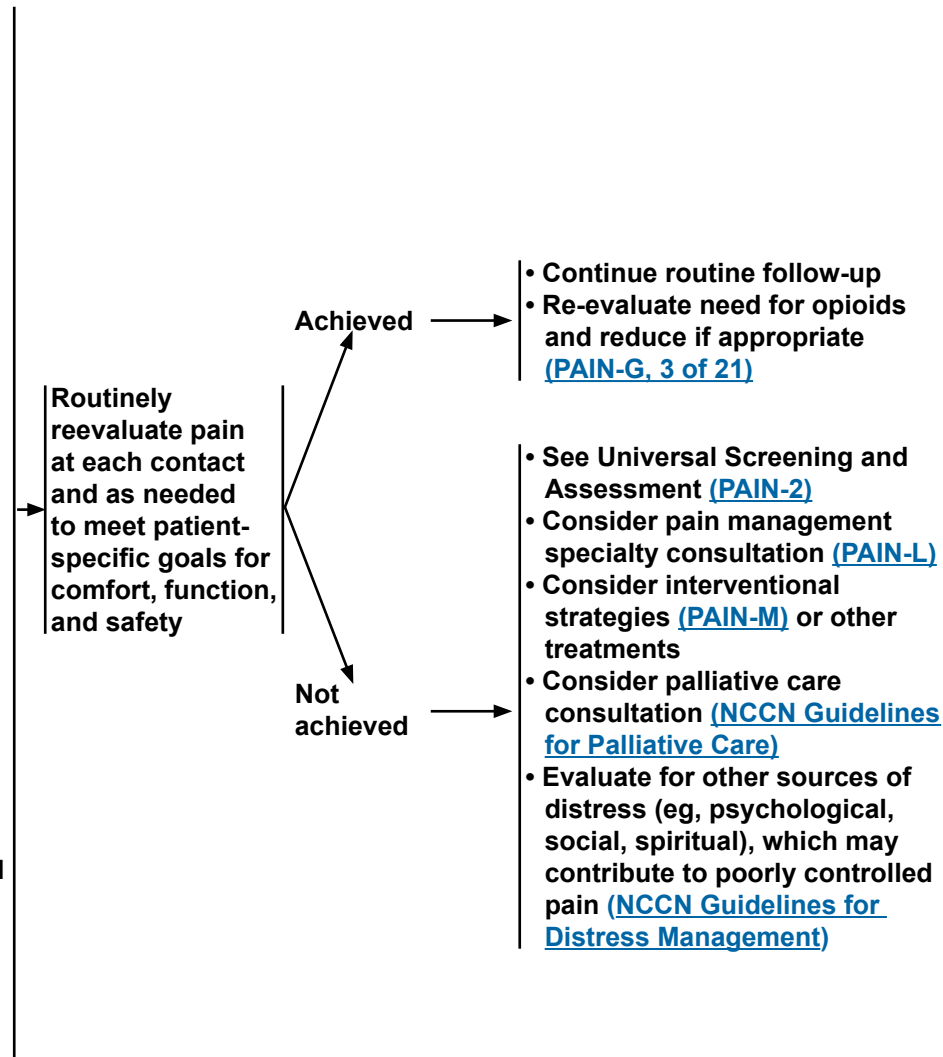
Routinely reevaluate pain at each contact and as needed to meet patient-specific goals for comfort, function, and safety

Achieved

• Continue routine follow-up
• Re-evaluate need for opioids and reduce if appropriate (PAIN-G, 3 of 21)

Not achieved

• See Universal Screening and Assessment (PAIN-2)
• Consider pain management specialty consultation (PAIN-L)
• Consider interventional strategies (PAIN-M) or other treatments
• Consider palliative care consultation (NCCN Guidelines for Palliative Care)
• Evaluate for other sources of distress (eg, psychological, social, spiritual), which may contribute to poorly controlled pain (NCCN Guidelines for Distress Management)

l